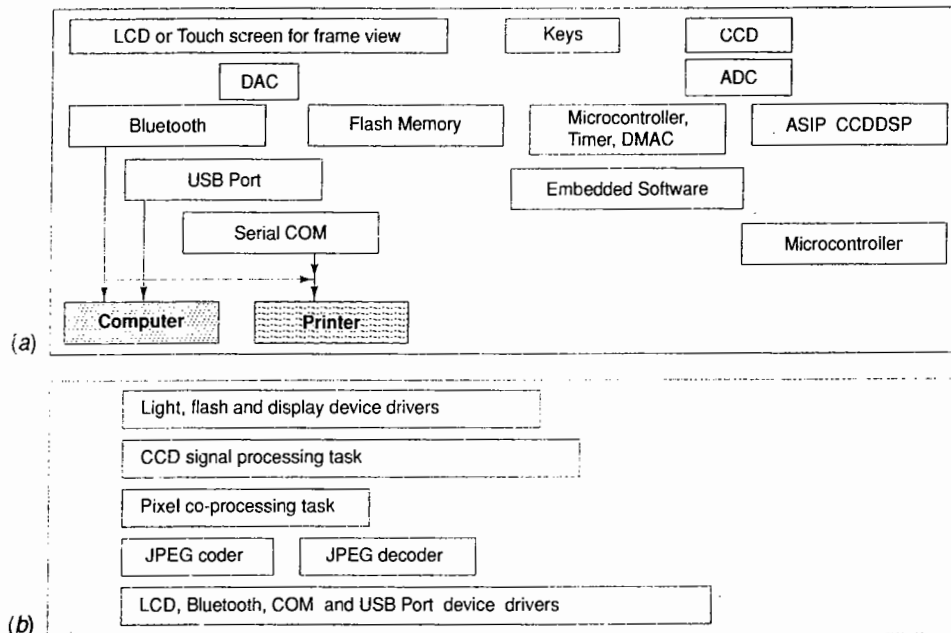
LCD or Touch screen for frame view

Keys

CCD

ADC

DAC

Bluetooth

Flash Memory

Microcontroller, Timer, DMAC

ASIP CCDDSP

USB Port

Embedded Software

Serial COM

Microcontroller

Computer

Printer

(a)

Light, flash and display device drivers

CCD signal processing task

Pixel co-processing task

JPEG coder

JPEG decoder

LCD, Bluetooth, COM and USB Port device drivers

(b)